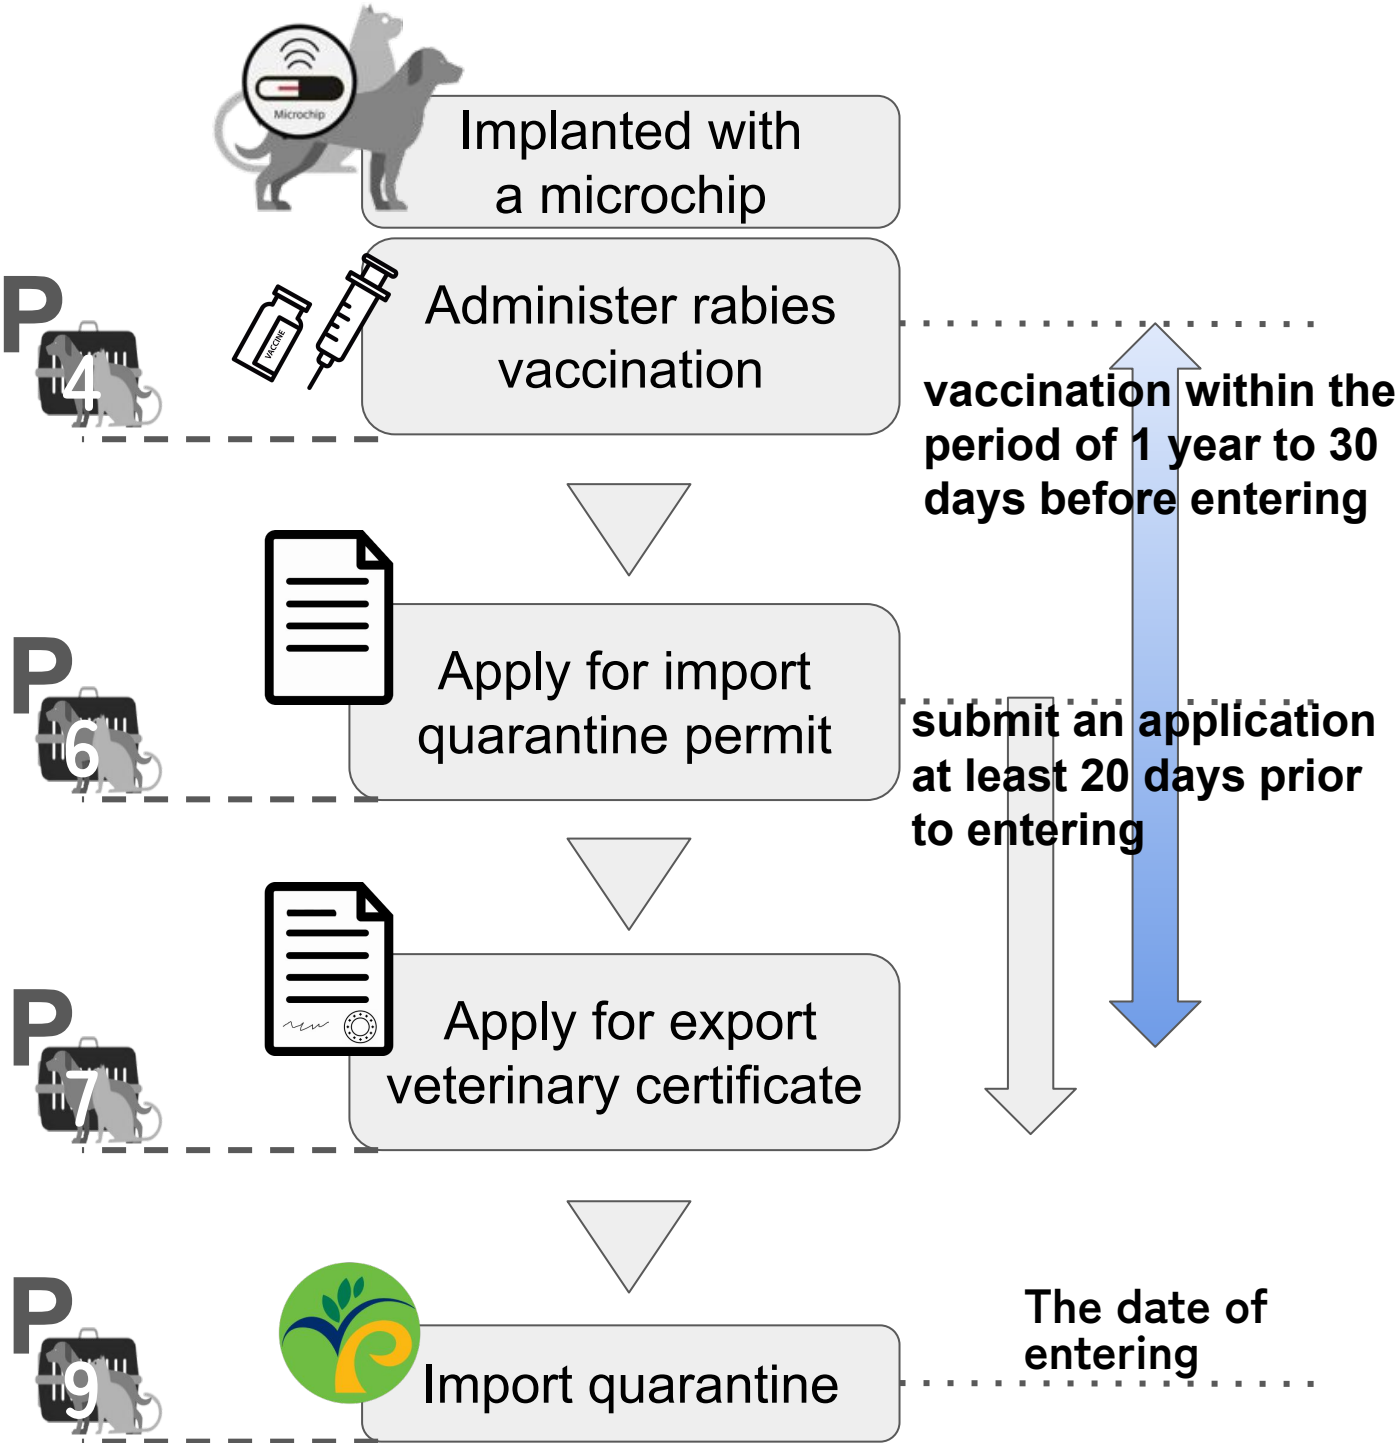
Microchip

Implanted with a microchip

P4

VACCINE

Administer rabies vaccination

vaccination within the period of 1 year to 30 days before entering

P6

Apply for import quarantine permit

submit an application at least 20 days prior to entering

P7

Apply for export veterinary certificate

P9

Import quarantine

The date of entering